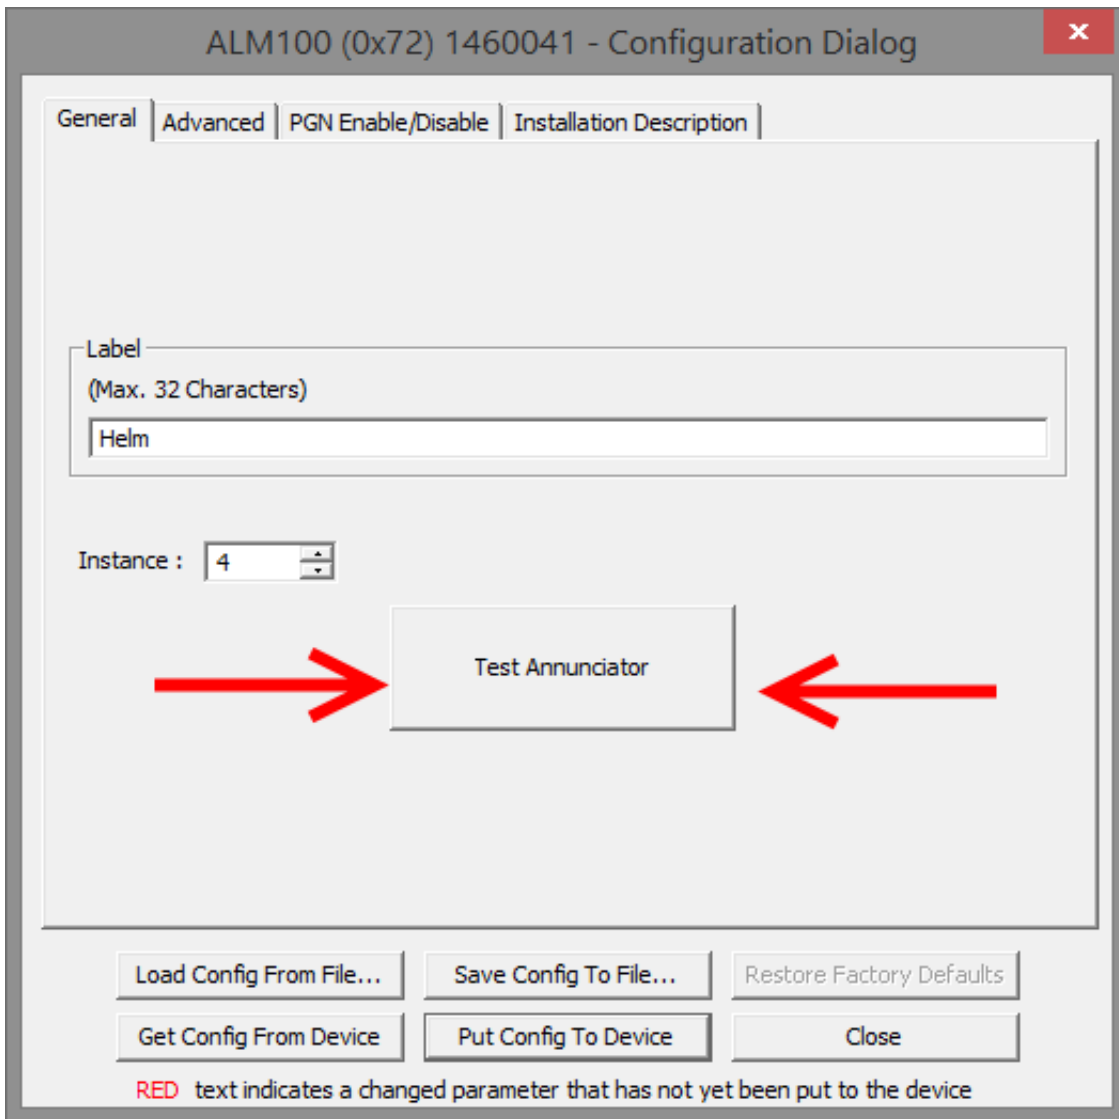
ALM100 (0x72) 1460041 - Configuration Dialog

General | Advanced | PGN Enable/Disable | Installation Description

Label
(Max. 32 Characters)
Helm

Instance : 4

Test Annunciator

Load Config From File...
Save Config To File...
Restore Factory Defaults
Get Config From Device
Put Config To Device
Close

RED text indicates a changed parameter that has not yet been put to the device